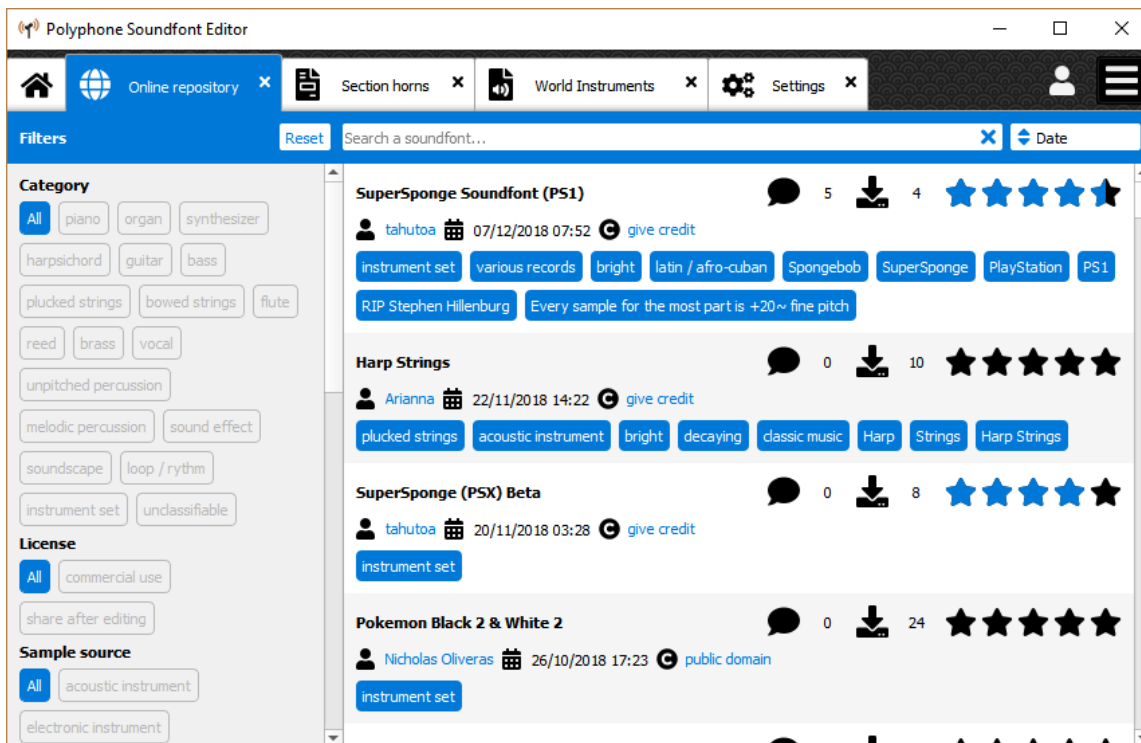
Polyphone Soundfont Editor

Online repository ×
Section horns ×
World Instruments ×
Settings ×

Filters
Reset
Search a soundfont...
×
Date

Category
All
piano
organ
synthesizer
harpsichord
guitar
bass
plucked strings
bowed strings
flute
reed
brass
vocal
unpitched percussion
melodic percussion
sound effect
soundscape
loop / rythm
instrument set
unclassifiable

License
All
commercial use
share after editing

Sample source
All
acoustic instrument
electronic instrument

SuperSponge Soundfont (PS1)
5 4
tahutoa 07/12/2018 07:52 give credit
instrument set
various records
bright
latin / afro-cuban
Spongebob
SuperSponge
PlayStation
PS1
RIP Stephen Hillenburg
Every sample for the most part is +20~ fine pitch

Harp Strings
0 10
Arianna 22/11/2018 14:22 give credit
plucked strings
acoustic instrument
bright
decaying
classic music
Harp
Strings
Harp Strings

SuperSponge (PSX) Beta
0 8
tahutoa 20/11/2018 03:28 give credit
instrument set

Pokemon Black 2 & White 2
0 24
Nicholas Oliveras 26/10/2018 17:23 public domain
instrument set